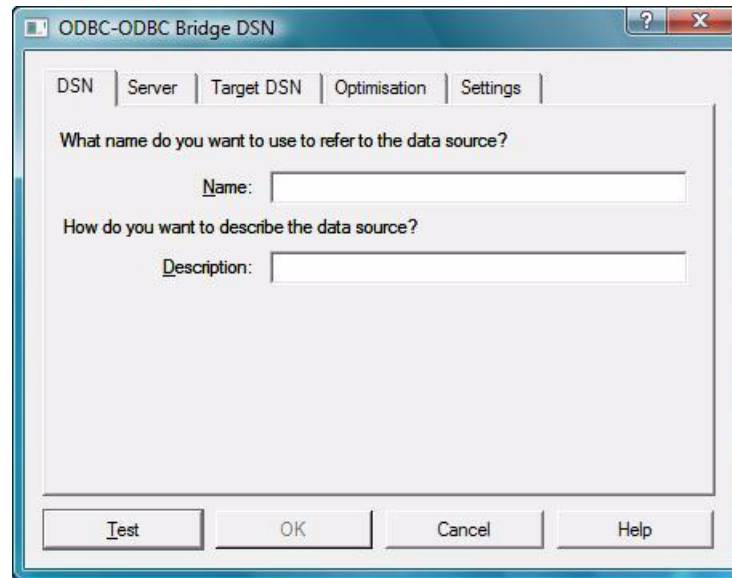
ODBC-ODBC Bridge DSN

?

x

DSN

Server

Target DSN

Optimisation

Settings

What name do you want to use to refer to the data source?

Name:

How do you want to describe the data source?

Description:

Test

OK

Cancel

Help